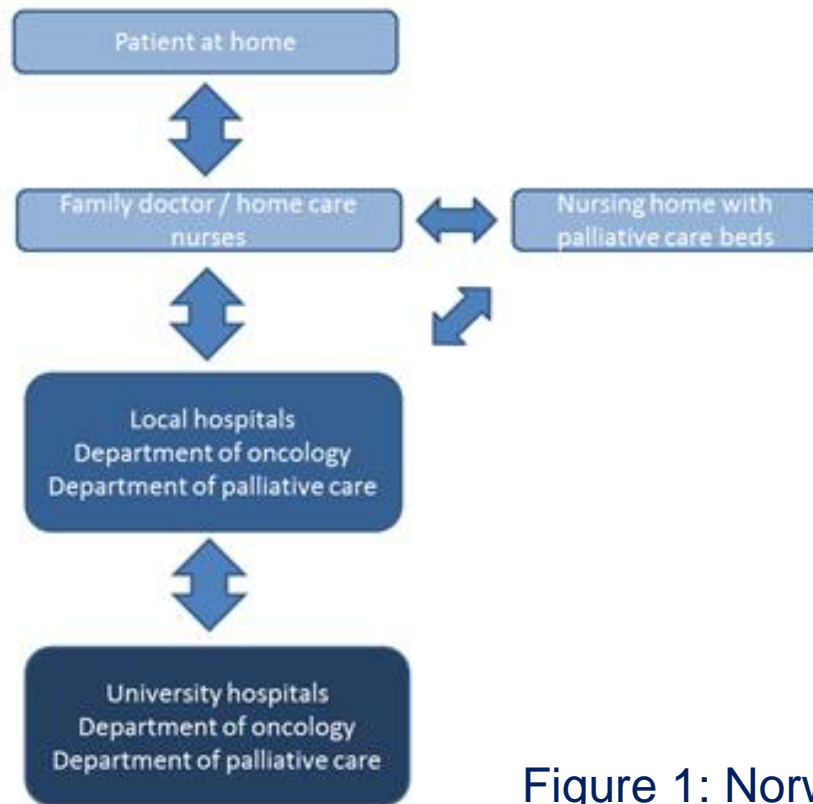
Patient at home

Family doctor / home care nurses

Nursing home with palliative care beds

Local hospitals
Department of oncology
Department of palliative care

University hospitals
Department of oncology
Department of palliative care

Figure 1: Norw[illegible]